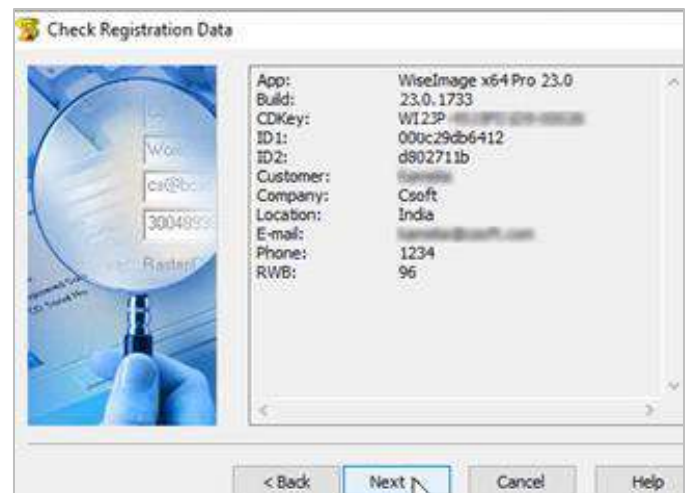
Check Registration Data

| | |
|---|---|
| App: | WiseImage x64 Pro 23.0 |
| Build: | 23.0.1733 |
| CDKey: | WI23P-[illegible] |
| ID1: | 000c29db6412 |
| ID2: | d802711b |
| Customer: | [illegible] |
| Company: | Csoft |
| Location: | India |
| E-mail: | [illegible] |
| Phone: | 1234 |
| RWB: | 96 |

Wor
cs@bc
300489
Basted

< Back
Next
Cancel
Help